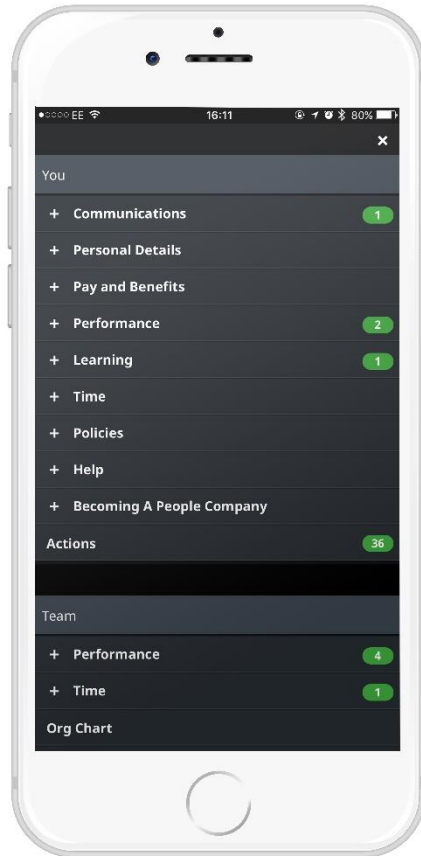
●○○○○ EE 16:11 80%

×

You

+ Communications 1

+ Personal Details

+ Pay and Benefits

+ Performance 2

+ Learning 1

+ Time

+ Policies

+ Help

+ Becoming A People Company

Actions 36

Team

+ Performance 4

+ Time 1

Org Chart